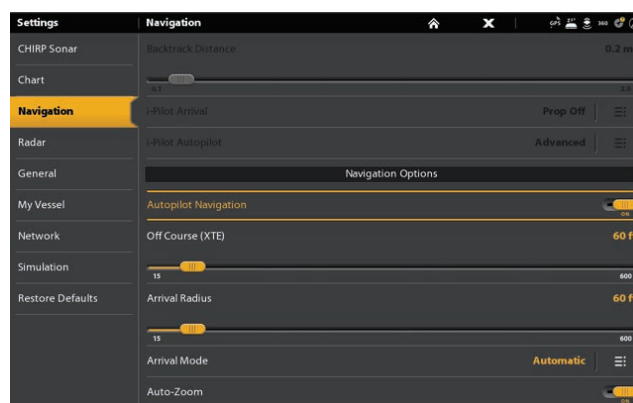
Settings

Navigation

CHIRP Sonar

Chart

Navigation

Radar

General

My Vessel

Network

Simulation

Restore Defaults

Backtrack Distance 0.2 m

0.1 3.2

i-Pilot Arrival Prop Off

i-Pilot Autopilot Advanced

Navigation Options

Autopilot Navigation ON

Off Course (XTE) 60 f

15 600

Arrival Radius 60 f

15 600

Arrival Mode Automatic

Auto-Zoom ON